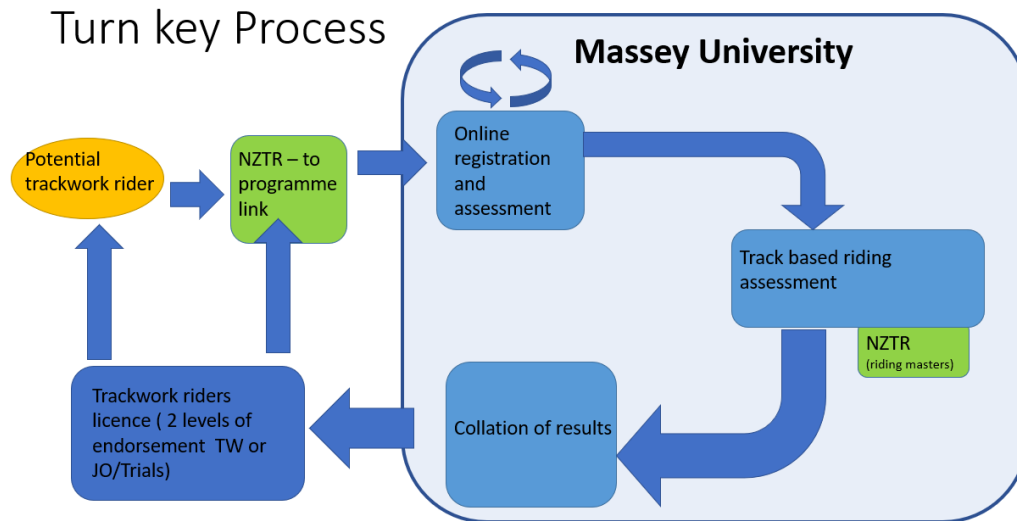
Turn key Process

Massey University

Potential trackwork rider

NZTR – to programme link

Online registration and assessment

Track based riding assessment

NZTR (riding masters)

Collation of results

Trackwork riders licence ( 2 levels of endorsement TW or JO/Trials)